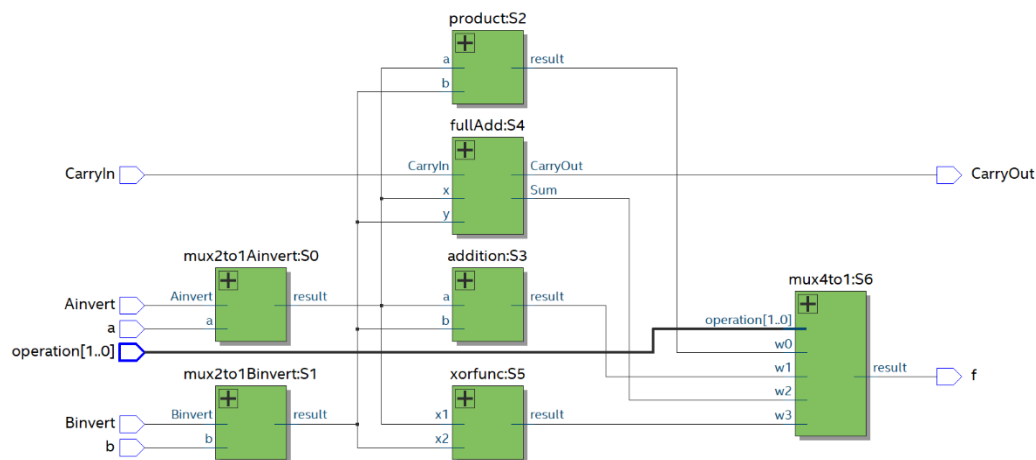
product:S2
a
b
result

fullAdd:S4
CarryIn
x
y
CarryOut
Sum

CarryIn
CarryOut

mux2to1Ainvert:S0
Ainvert
a
result

addition:S3
a
b
result

mux4to1:S6
operation[1..0]
w0
w1
w2
w3
result

Ainvert
a
operation[1..0]

mux2to1Binvert:S1
Binvert
b
result

xorfunc:S5
x1
x2
result

f

Binvert
b